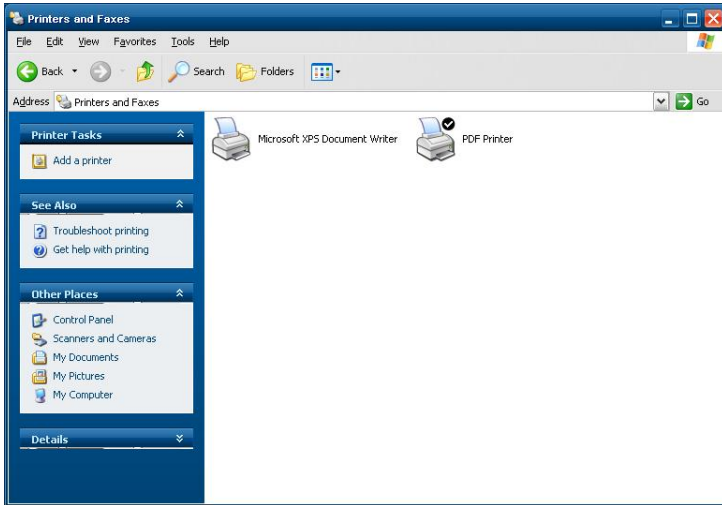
Printers and Faxes

File Edit View Favorites Tools Help

Back Search Folders

Address Printers and Faxes

Go

Printer Tasks

Add a printer

See Also

Troubleshoot printing
Get help with printing

Other Places

Control Panel
Scanners and Cameras
My Documents
My Pictures
My Computer

Details

Microsoft XPS Document Writer

PDF Printer